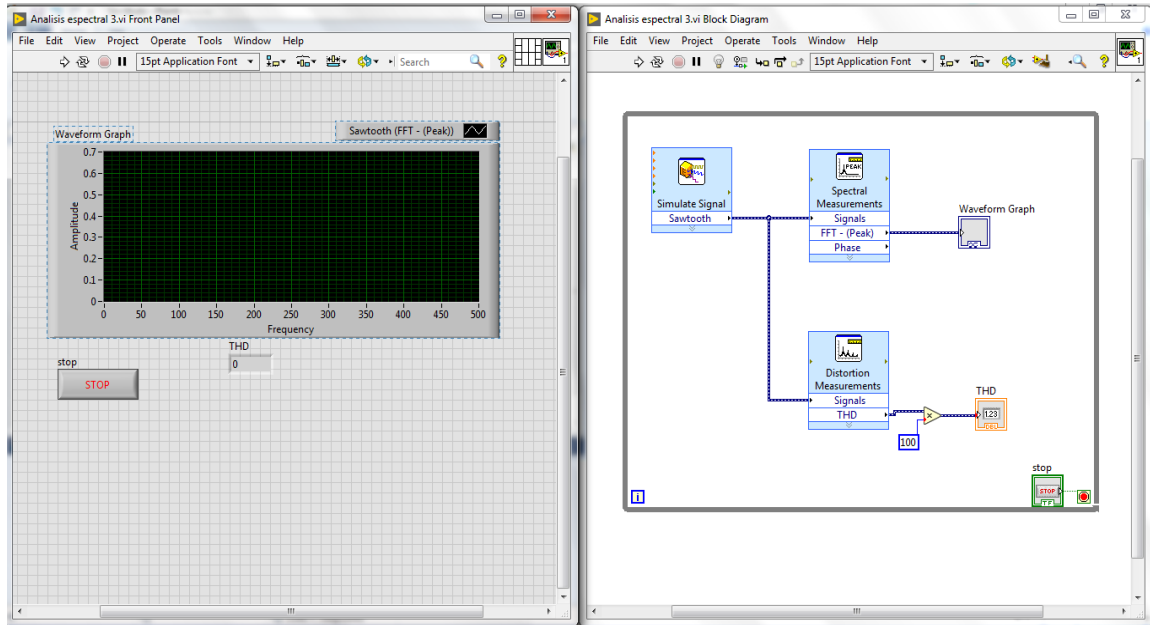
Analisis espectral 3.vi Front Panel

File Edit View Project Operate Tools Window Help

15pt Application Font

Search

Waveform Graph

Sawtooth (FFT - (Peak))

0.7
0.6
0.5
0.4
0.3
0.2
0.1
0

Amplitude

0 50 100 150 200 250 300 350 400 450 500

Frequency

stop

STOP

THD

0

Analisis espectral 3.vi Block Diagram

File Edit View Project Operate Tools Window Help

15pt Application Font

Simulate Signal
Sawtooth

Spectral Measurements
Signals
FFT - (Peak)
Phase

Waveform Graph

Distortion Measurements
Signals
THD

100

THD

123

stop

STOP

TF

i